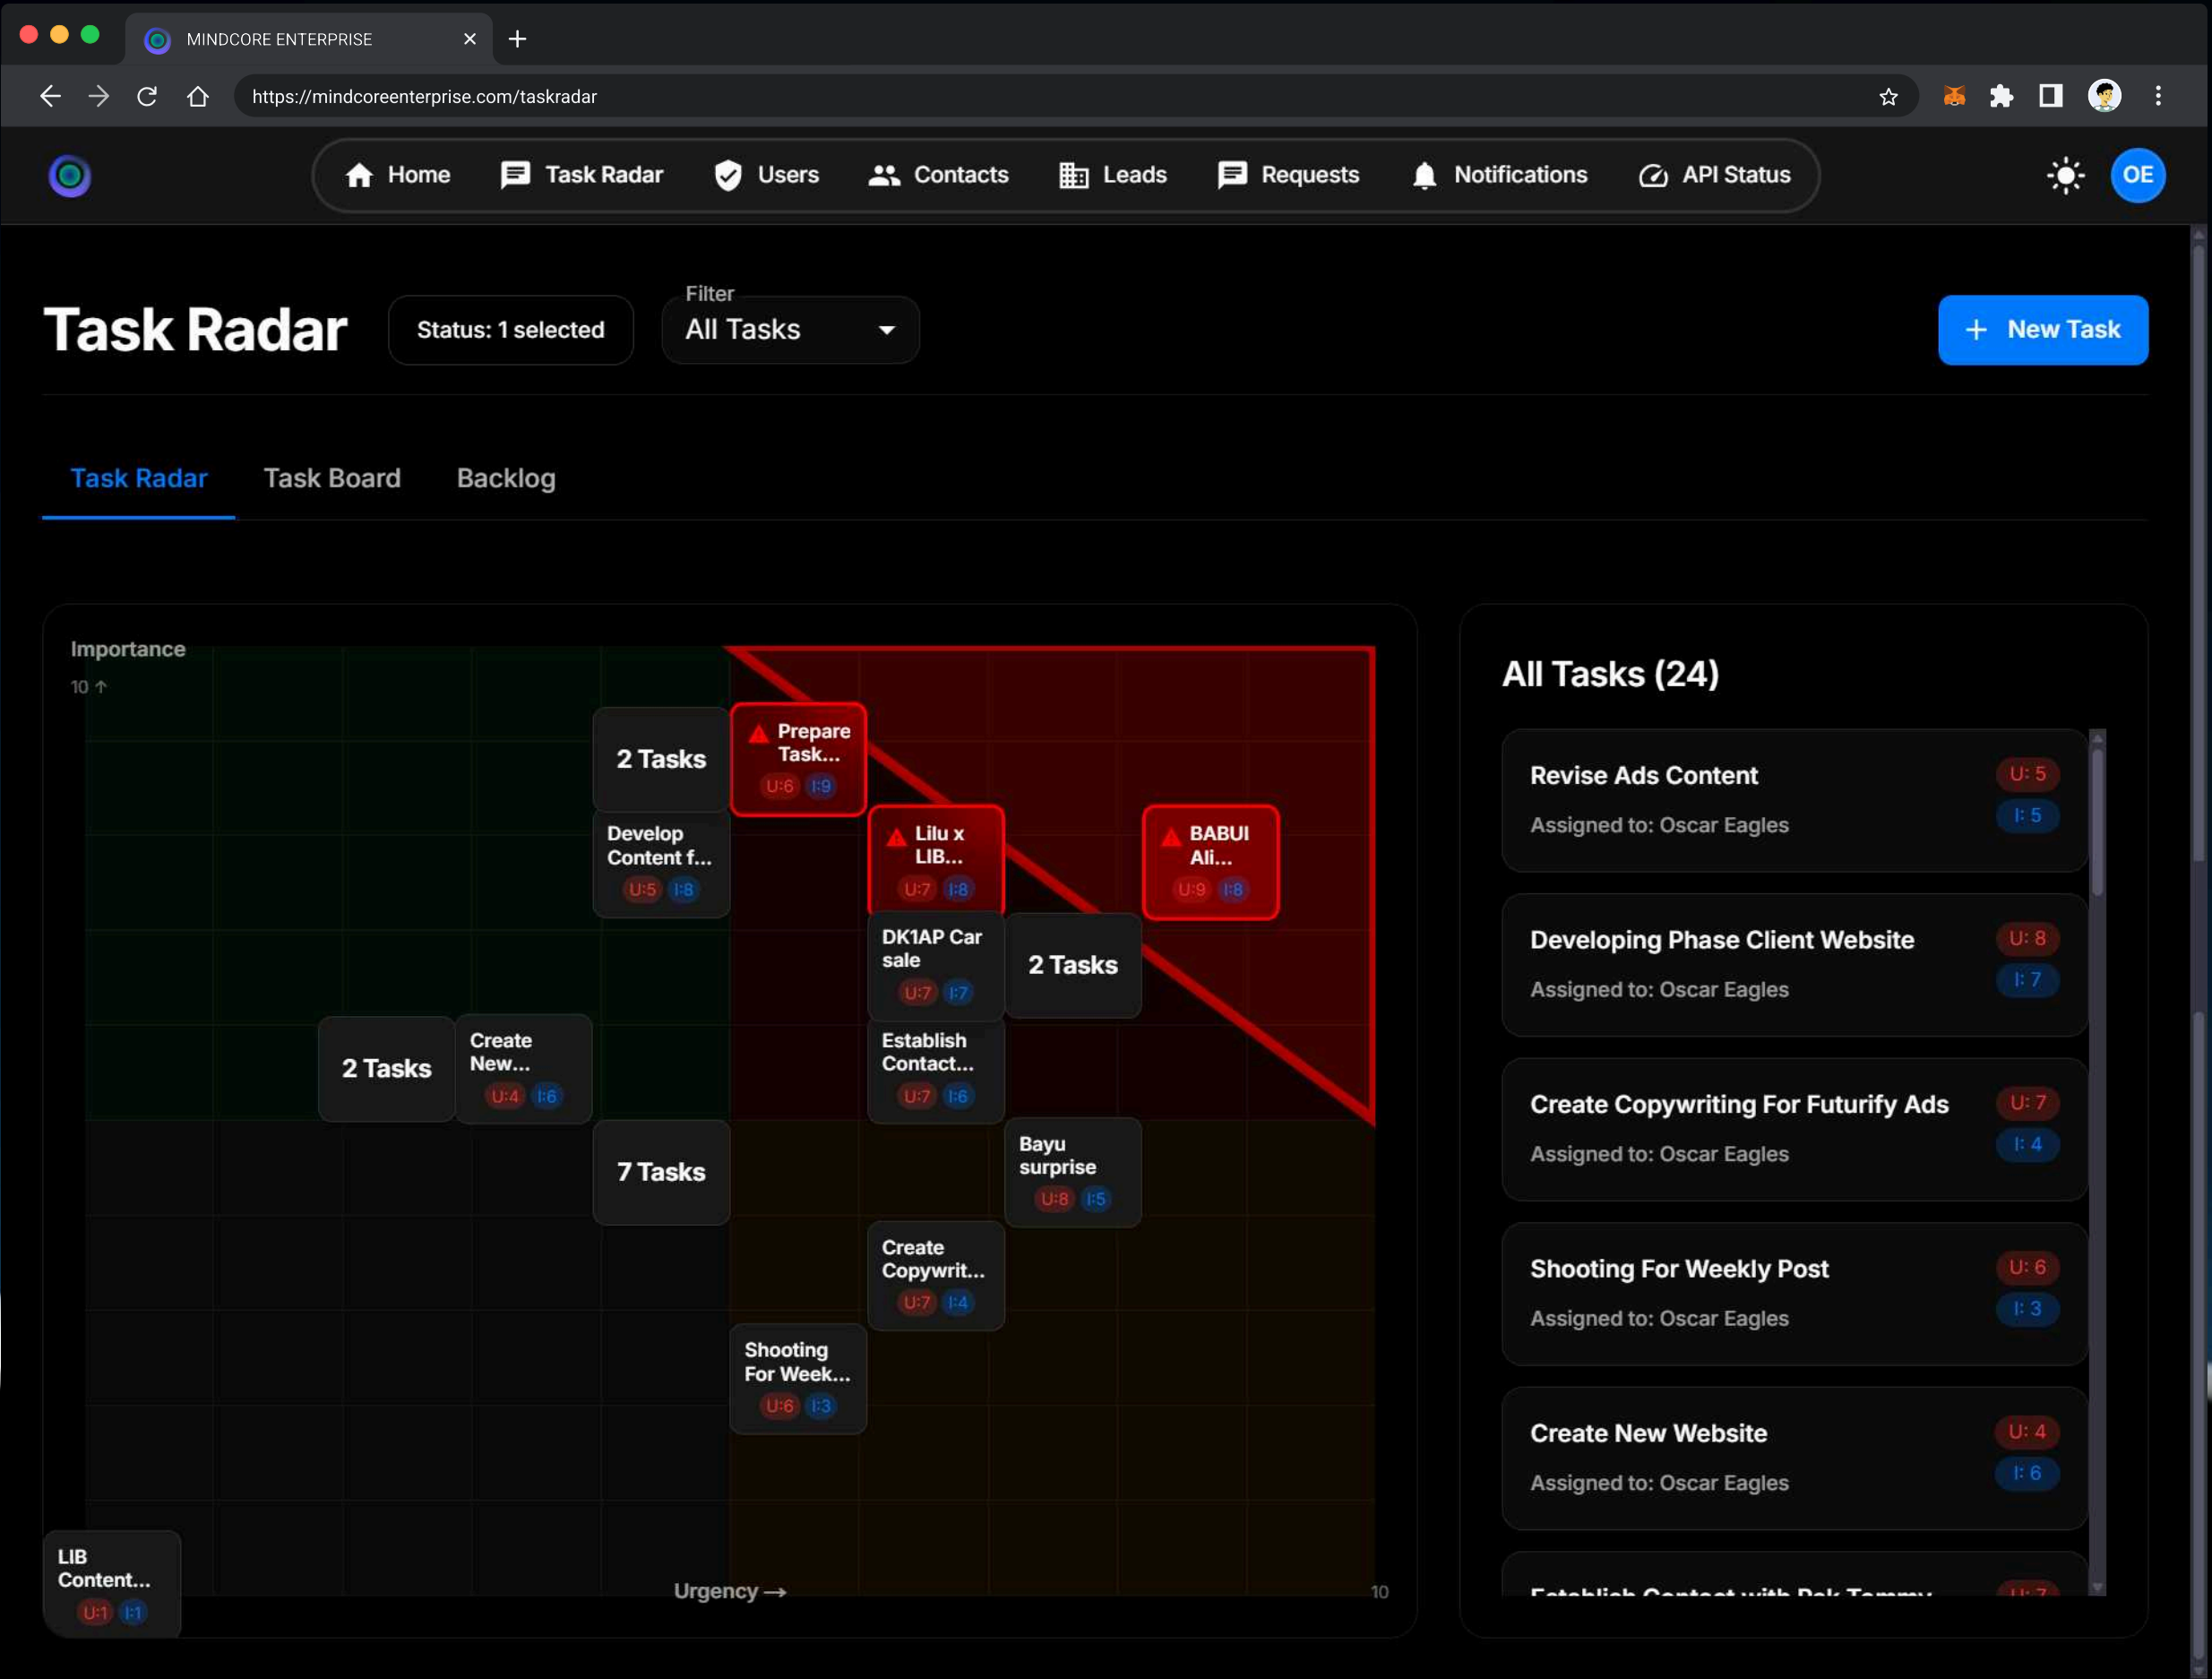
MINDCORE ENTERPRISE

https://mindcoreenterprise.com/taskradar

Home Task Radar Users Contacts Leads Requests Notifications API Status

OE

Task Radar

Status: 1 selected

Filter
All Tasks

+ New Task

Task Radar Task Board Backlog

Importance
10 ↑

2 Tasks

Prepare Task...
U:6 I:9

Develop Content f...
U:5 I:8

Lilu x LIB...
U:7 I:8

BABUI Ali...
U:9 I:8

DK1AP Car sale
U:7 I:7

2 Tasks

2 Tasks

Create New...
U:4 I:6

Establish Contact...
U:7 I:6

7 Tasks

Bayu surprise
U:8 I:5

Create Copywrit...
U:7 I:4

Shooting For Week...
U:6 I:3

LIB Content...
U:1 I:1

Urgency →

10

All Tasks (24)

Revise Ads Content
Assigned to: Oscar Eagles
U: 5
I: 5

Developing Phase Client Website
Assigned to: Oscar Eagles
U: 8
I: 7

Create Copywriting For Futurify Ads
Assigned to: Oscar Eagles
U: 7
I: 4

Shooting For Weekly Post
Assigned to: Oscar Eagles
U: 6
I: 3

Create New Website
Assigned to: Oscar Eagles
U: 4
I: 6

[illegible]